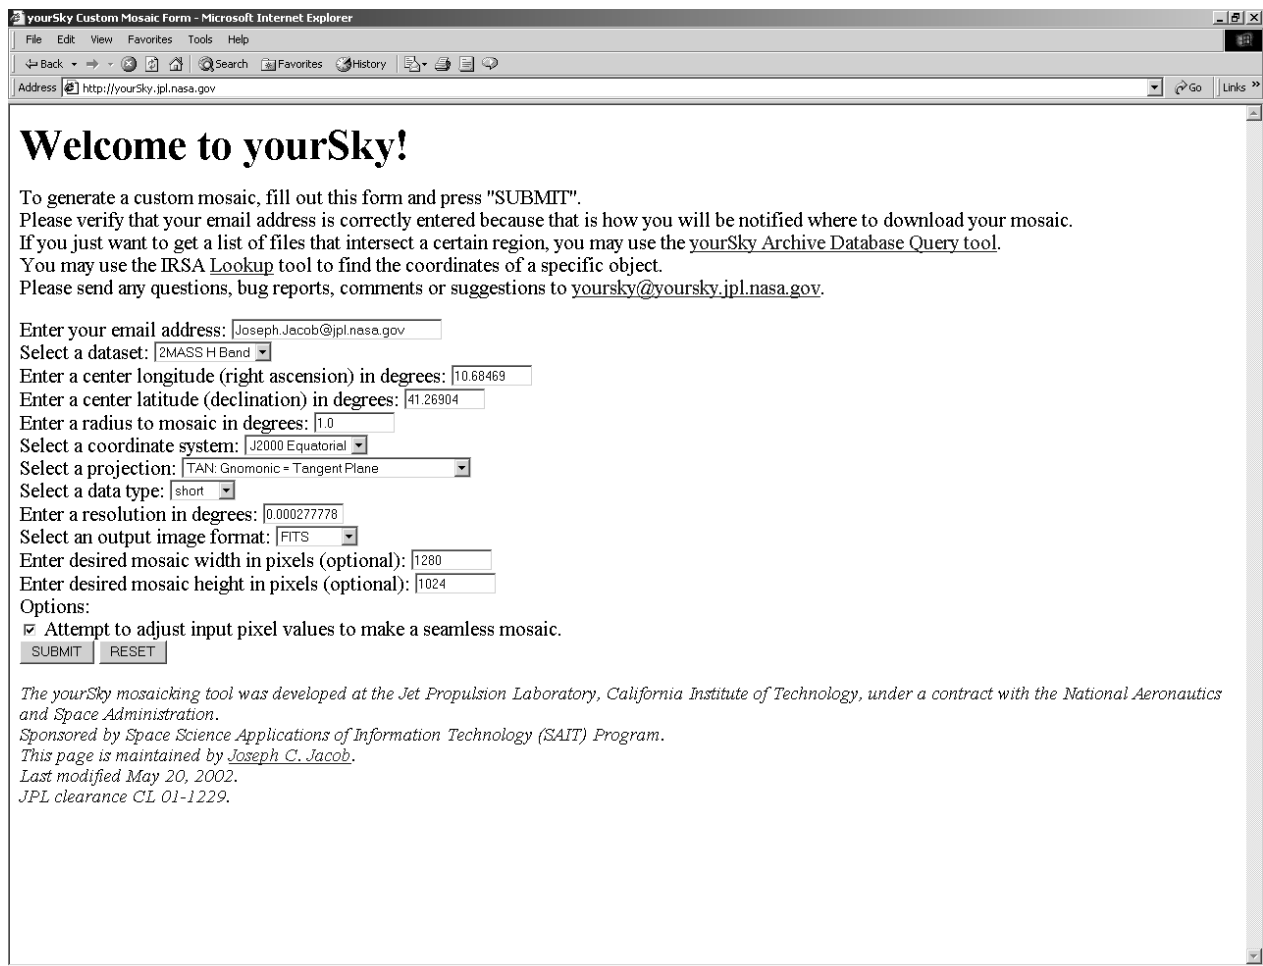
yourSky Custom Mosaic Form - Microsoft Internet Explorer

File Edit View Favorites Tools Help

Back Search Favorites History

Address http://yourSky.jpl.nasa.gov Go Links

# Welcome to yourSky!

To generate a custom mosaic, fill out this form and press "SUBMIT".
Please verify that your email address is correctly entered because that is how you will be notified where to download your mosaic.
If you just want to get a list of files that intersect a certain region, you may use the yourSky Archive Database Query tool.
You may use the IRSA Lookup tool to find the coordinates of a specific object.
Please send any questions, bug reports, comments or suggestions to yoursky@yoursky.jpl.nasa.gov.

Enter your email address: Joseph.Jacob@jpl.nasa.gov
Select a dataset: 2MASS H Band
Enter a center longitude (right ascension) in degrees: 10.68469
Enter a center latitude (declination) in degrees: 41.26904
Enter a radius to mosaic in degrees: 1.0
Select a coordinate system: J2000 Equatorial
Select a projection: TAN: Gnomonic = Tangent Plane
Select a data type: short
Enter a resolution in degrees: 0.000277778
Select an output image format: FITS
Enter desired mosaic width in pixels (optional): 1280
Enter desired mosaic height in pixels (optional): 1024
Options:
Attempt to adjust input pixel values to make a seamless mosaic.
SUBMIT RESET

The yourSky mosaicking tool was developed at the Jet Propulsion Laboratory, California Institute of Technology, under a contract with the National Aeronautics and Space Administration.
Sponsored by Space Science Applications of Information Technology (SAIT) Program.
This page is maintained by Joseph C. Jacob.
Last modified May 20, 2002.
JPL clearance CL 01-1229.